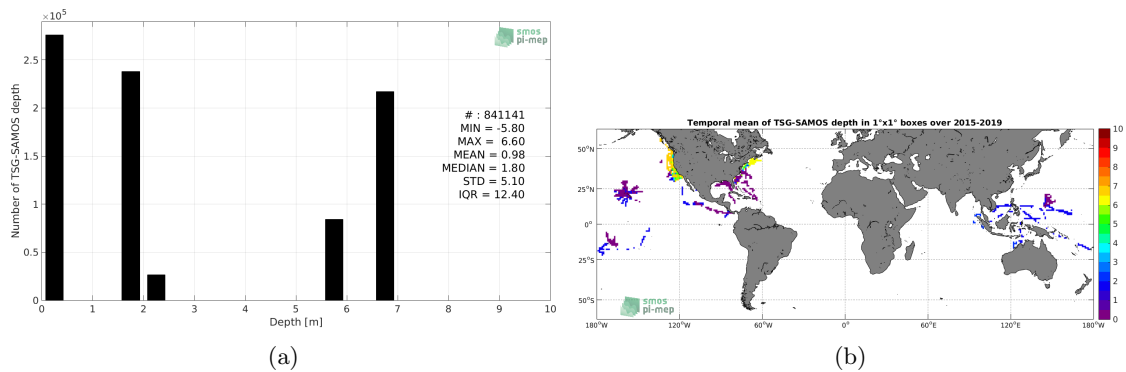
$\times 10^5$

smos pi-mep

Number of TSG-SAMOS depth

2.5
2
1.5
1
0.5
0

# : 841141
MIN = -5.80
MAX = 6.60
MEAN = 0.98
MEDIAN = 1.80
STD = 5.10
IQR = 12.40

0 1 2 3 4 5 6 7 8 9 10

Depth [m]

(a)

Temporal mean of TSG-SAMOS depth in 1°x1° boxes over 2015-2019

50°N
25°N
0°
25°S
50°S

180°W 120°W 60°W 0° 60°E 120°E 180°W

10
9
8
7
6
5
4
3
2
1
0

smos pi-mep

(b)